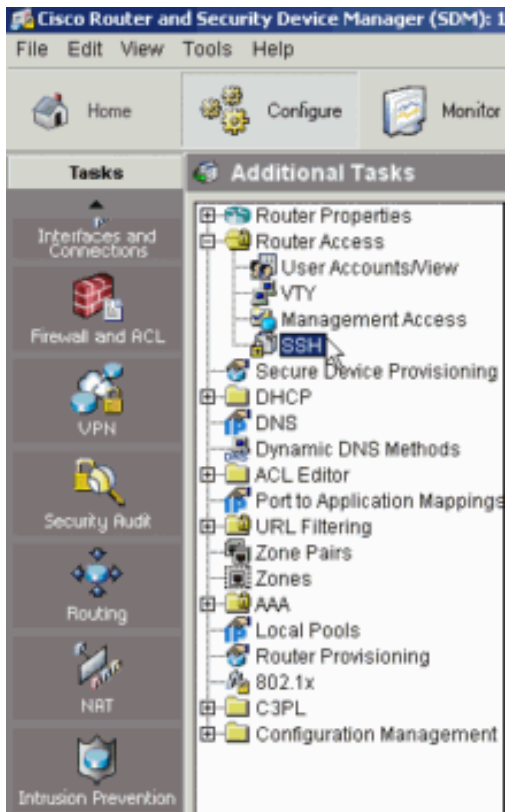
Cisco Router and Security Device Manager (SDM): 1
File Edit View Tools Help
Home Configure Monitor
Tasks
Interfaces and Connections
Firewall and ACL
VPN
Security Audit
Routing
NAT
Intrusion Prevention
Additional Tasks
Router Properties
Router Access
User Accounts/View
VTY
Management Access
SSH
Secure Device Provisioning
DHCP
DNS
Dynamic DNS Methods
ACL Editor
Port to Application Mappings
URL Filtering
Zone Pairs
Zones
AAA
Local Pools
Router Provisioning
802.1x
C3PL
Configuration Management